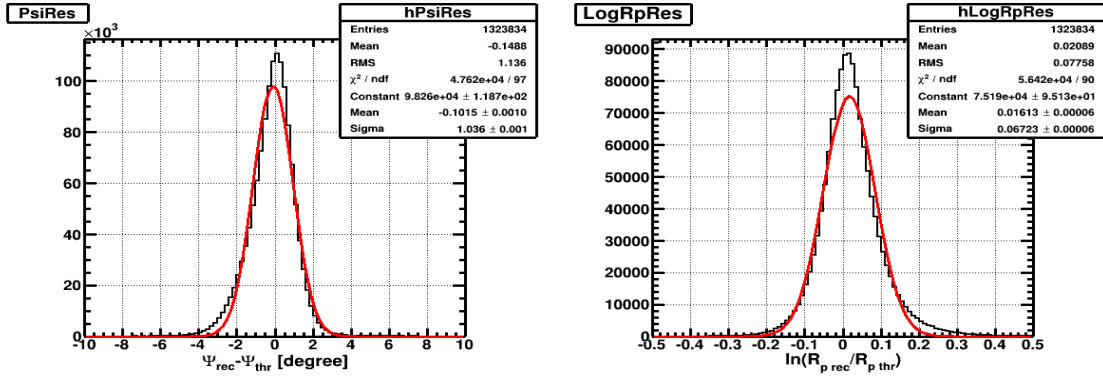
PsiRes

| hPsiRes | |
|---|---|
| Entries | 1323834 |
| Mean | -0.1488 |
| RMS | 1.136 |
| $\chi^2$ / ndf | 4.762e+04 / 97 |
| Constant | 9.826e+04 $\pm$ 1.187e+02 |
| Mean | -0.1015 $\pm$ 0.0010 |
| Sigma | 1.036 $\pm$ 0.001 |

$\times10^3$

100
80
60
40
20
0

-10 -8 -6 -4 -2 0 2 4 6 8 10

$\Psi_{rec}-\Psi_{thr}$ [degree]

LogRpRes

| hLogRpRes | |
|---|---|
| Entries | 1323834 |
| Mean | 0.02089 |
| RMS | 0.07758 |
| $\chi^2$ / ndf | 5.642e+04 / 90 |
| Constant | 7.519e+04 $\pm$ 9.513e+01 |
| Mean | 0.01613 $\pm$ 0.00006 |
| Sigma | 0.06723 $\pm$ 0.00006 |

90000
80000
70000
60000
50000
40000
30000
20000
10000
0

-0.5 -0.4 -0.3 -0.2 -0.1 0 0.1 0.2 0.3 0.4 0.5

$\ln(R_{p\ rec}/R_{p\ thr})$